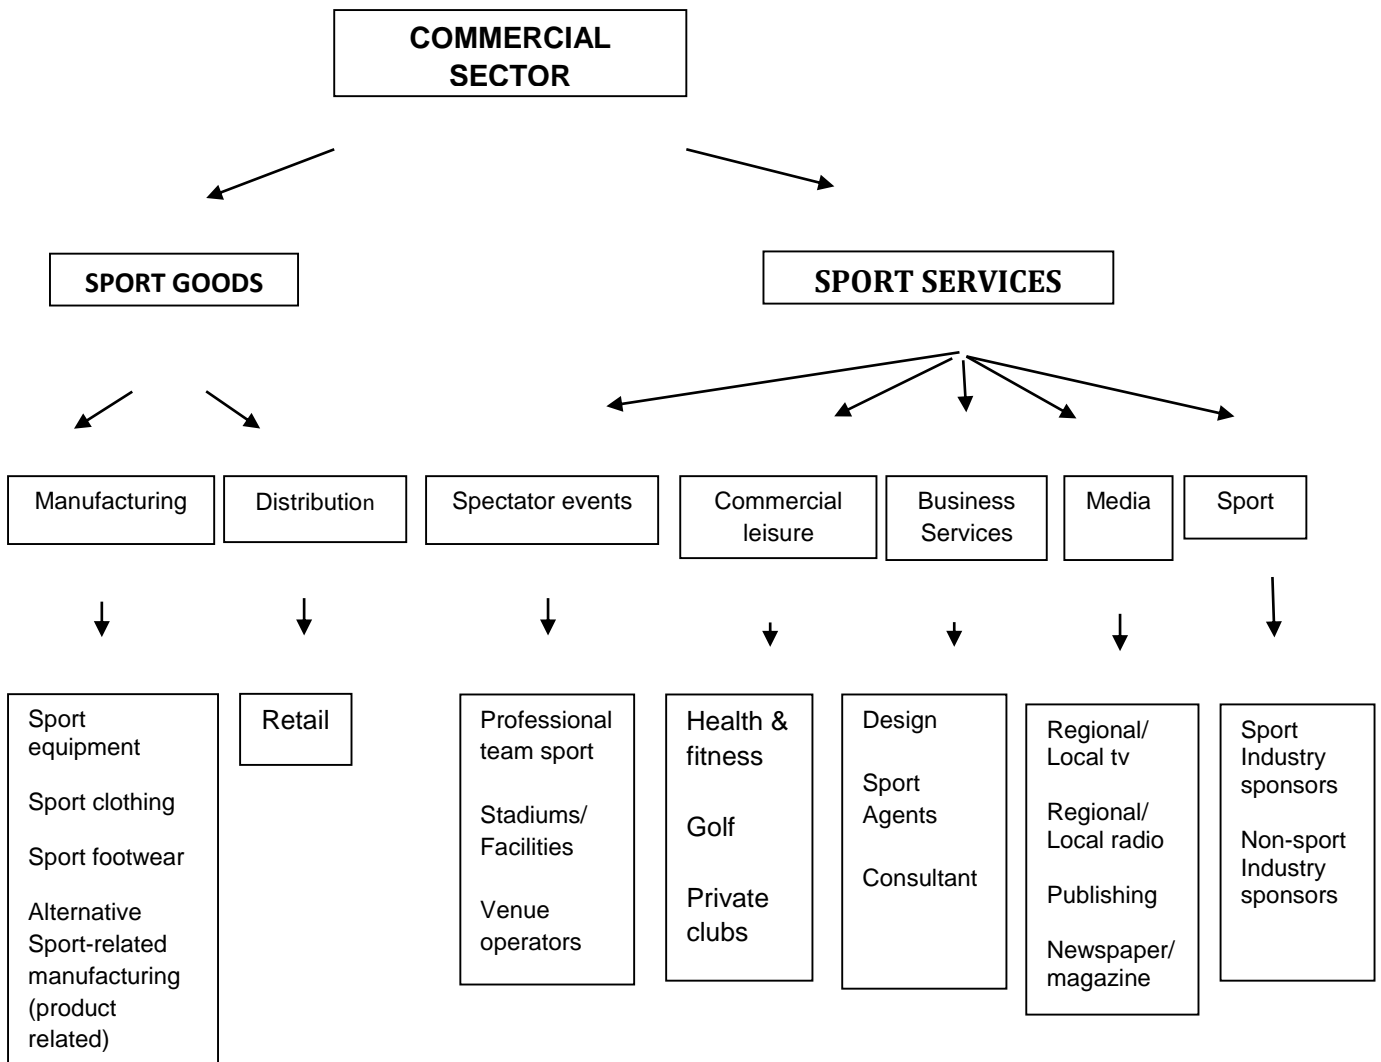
COMMERCIAL SECTOR

SPORT GOODS

SPORT SERVICES

Manufacturing

Distribution

Spectator events

Commercial leisure

Business Services

Media

Sport

Sport equipment

Sport clothing

Sport footwear

Alternative Sport-related manufacturing (product related)

Retail

Professional team sport

Stadiums/ Facilities

Venue operators

Health & fitness

Golf

Private clubs

Design

Sport Agents

Consultant

Regional/ Local tv

Regional/ Local radio

Publishing

Newspaper/ magazine

Sport Industry sponsors

Non-sport Industry sponsors